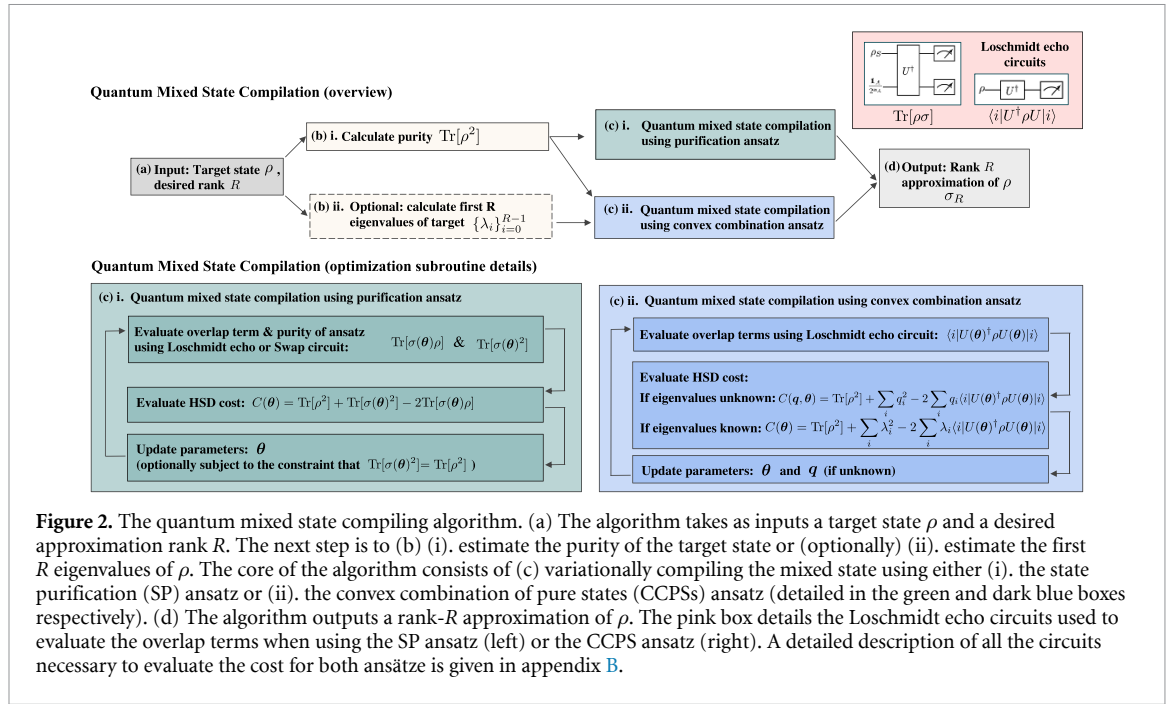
Loschmidt echo circuits

$\rho_S$

$\frac{\mathbb{1}_A}{2^{n_A}}$

$U^\dagger$

$\text{Tr}[\rho\sigma]$

$\rho$

$U^\dagger$

$\langle i|U^\dagger \rho U|i\rangle$

Quantum Mixed State Compilation (overview)

(a) Input: Target state $\rho$, desired rank $R$

(b) i. Calculate purity $\text{Tr}[\rho^2]$

(b) ii. Optional: calculate first R eigenvalues of target $\{\lambda_i\}_{i=0}^{R-1}$

(c) i. Quantum mixed state compilation using purification ansatz

(c) ii. Quantum mixed state compilation using convex combination ansatz

(d) Output: Rank $R$ approximation of $\rho$ $\sigma_R$

Quantum Mixed State Compilation (optimization subroutine details)

(c) i. Quantum mixed state compilation using purification ansatz

Evaluate overlap term & purity of ansatz using Loschmidt echo or Swap circuit: $\text{Tr}[\sigma(\boldsymbol{\theta})\rho]$ & $\text{Tr}[\sigma(\boldsymbol{\theta})^2]$

Evaluate HSD cost: $C(\boldsymbol{\theta}) = \text{Tr}[\rho^2] + \text{Tr}[\sigma(\boldsymbol{\theta})^2] - 2\text{Tr}[\sigma(\boldsymbol{\theta})\rho]$

Update parameters: $\boldsymbol{\theta}$ (optionally subject to the constraint that $\text{Tr}[\sigma(\boldsymbol{\theta})^2] = \text{Tr}[\rho^2]$ )

(c) ii. Quantum mixed state compilation using convex combination ansatz

Evaluate overlap terms using Loschmidt echo circuit: $\langle i|U(\boldsymbol{\theta})^\dagger \rho U(\boldsymbol{\theta})|i\rangle$

Evaluate HSD cost:
If eigenvalues unknown: $C(\boldsymbol{q}, \boldsymbol{\theta}) = \text{Tr}[\rho^2] + \sum_i q_i^2 - 2\sum_i q_i \langle i|U(\boldsymbol{\theta})^\dagger \rho U(\boldsymbol{\theta})|i\rangle$
If eigenvalues known: $C(\boldsymbol{\theta}) = \text{Tr}[\rho^2] + \sum_i \lambda_i^2 - 2\sum_i \lambda_i \langle i|U(\boldsymbol{\theta})^\dagger \rho U(\boldsymbol{\theta})|i\rangle$

Update parameters: $\boldsymbol{\theta}$ and $\boldsymbol{q}$ (if unknown)

Figure 2. The quantum mixed state compiling algorithm. (a) The algorithm takes as inputs a target state $\rho$ and a desired approximation rank $R$. The next step is to (b) (i). estimate the purity of the target state or (optionally) (ii). estimate the first $R$ eigenvalues of $\rho$. The core of the algorithm consists of (c) variationally compiling the mixed state using either (i). the state purification (SP) ansatz or (ii). the convex combination of pure states (CCPSs) ansatz (detailed in the green and dark blue boxes respectively). (d) The algorithm outputs a rank-$R$ approximation of $\rho$. The pink box details the Loschmidt echo circuits used to evaluate the overlap terms when using the SP ansatz (left) or the CCPS ansatz (right). A detailed description of all the circuits necessary to evaluate the cost for both ansätze is given in appendix B.